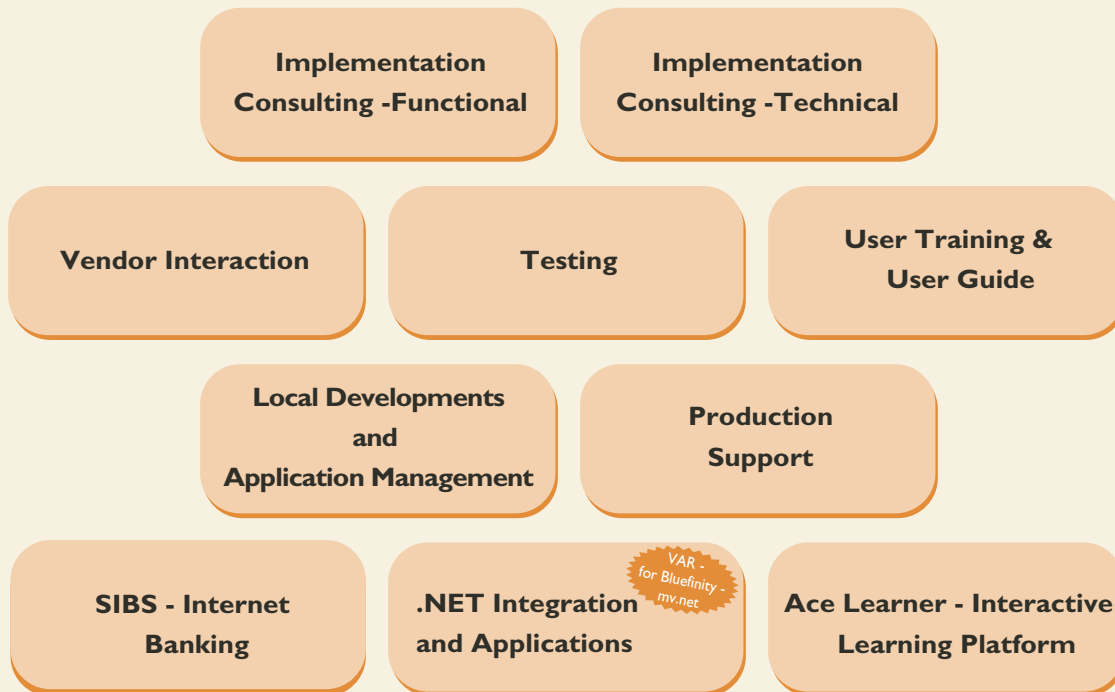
Implementation Consulting -Functional

Implementation Consulting -Technical

Vendor Interaction

Testing

User Training & User Guide

Local Developments and Application Management

Production Support

SIBS - Internet Banking

.NET Integration and Applications

VAR - for Bluefinity - mv.net

Ace Learner - Interactive Learning Platform